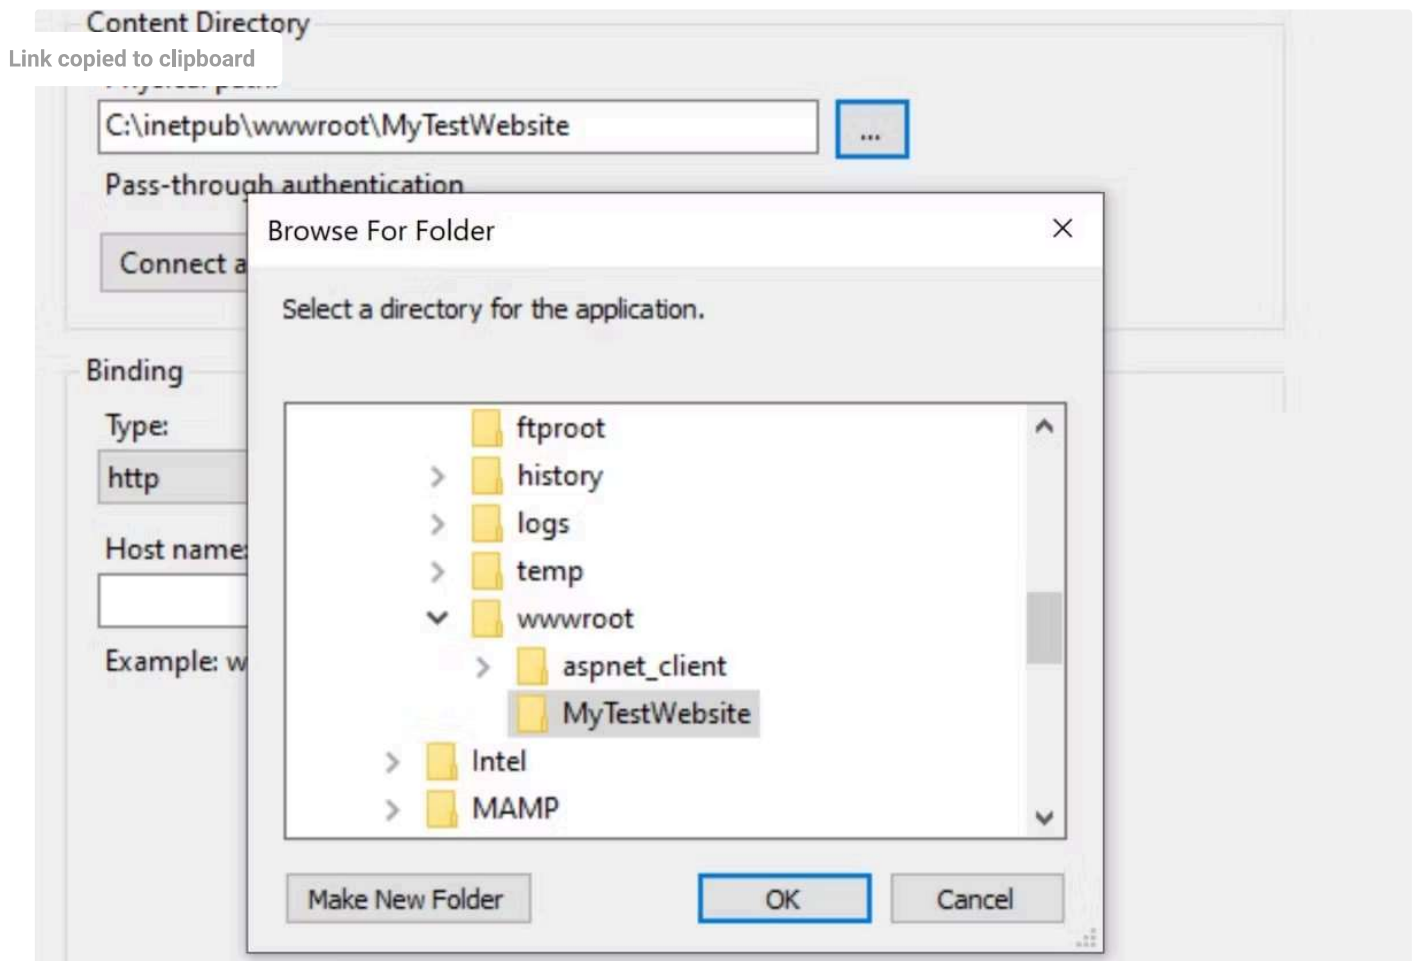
Content Directory

Link copied to clipboard

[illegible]

C:\inetpub\wwwroot\MyTestWebsite

...

Pass-through authentication

Connect a

Binding

Type:

http

Host name

Example: w

Browse For Folder

Select a directory for the application.

ftproot

history

logs

temp

wwwroot

aspnet_client

MyTestWebsite

Intel

MAMP

Make New Folder

OK

Cancel